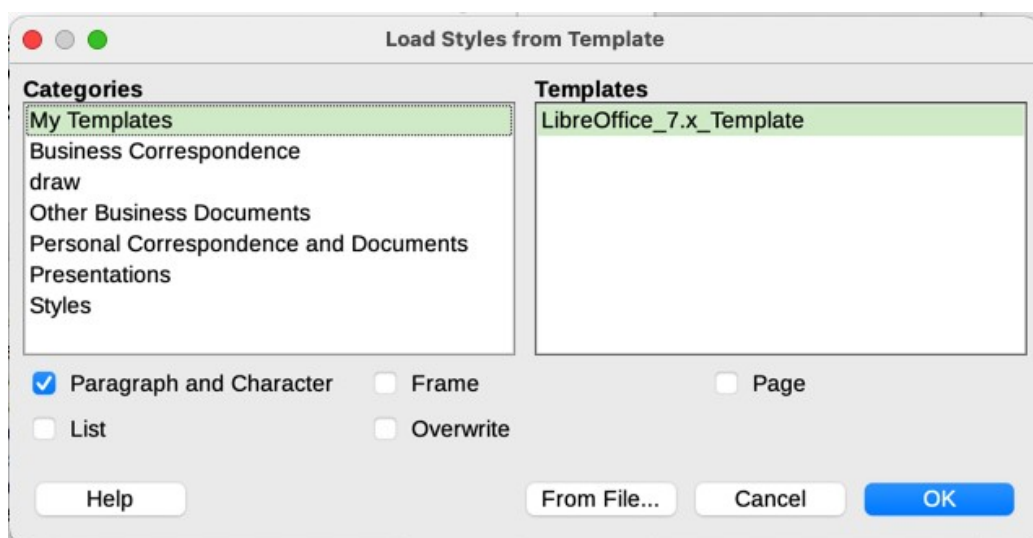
Load Styles from Template

Categories
My Templates
Business Correspondence
draw
Other Business Documents
Personal Correspondence and Documents
Presentations
Styles

Templates
LibreOffice_7.x_Template

Paragraph and Character
Frame
Page
List
Overwrite

Help
From File...
Cancel
OK